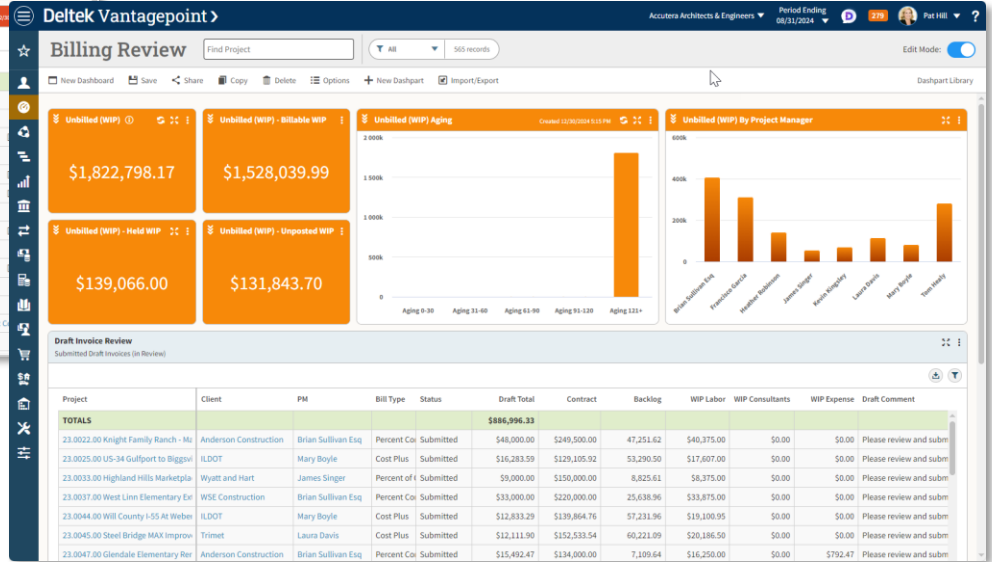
Deltek Vantagepoint >

Accutera Architects & Engineers ▾ Period Ending 08/31/2024 ▾ 279 Pat Hill ▾ ?

Billing Review

Find Project

All ▾ 565 records

Edit Mode:

New Dashboard Save Share Copy Delete Options New Dashpart Import/Export Dashpart Library

Unbilled (WIP)
$1,822,798.17

Unbilled (WIP) - Billable WIP
$1,528,039.99

Unbilled (WIP) - Held WIP
$139,066.00

Unbilled (WIP) - Unposted WIP
$131,843.70

Unbilled (WIP) Aging Created 12/30/2024 5:15 PM

2 000k
1 500k
1 000k
500k
0
Aging 0-30 Aging 31-60 Aging 61-90 Aging 91-120 Aging 121+

Unbilled (WIP) By Project Manager

600k
400k
200k
0
Brian Sullivan Esq Francisco Garcia Heather Robinson James Singer Kevin Kingsley Laura Davis Mary Boyle Tom Healy

Draft Invoice Review
Submitted Draft Invoices (in Review)

| Project | Client | PM | Bill Type | Status | Draft Total | Contract | Backlog | WIP Labor | WIP Consultants | WIP Expense | Draft Comment |
|---|---|---|---|---|---|---|---|---|---|---|---|
| TOTALS | | | | | $886,996.33 | | | | | | |
| 23.0022.00 Knight Family Ranch - Ma | Anderson Construction | Brian Sullivan Esq | Percent Co | Submitted | $48,000.00 | $249,500.00 | 47,251.62 | $40,375.00 | $0.00 | $0.00 | Please review and subm |
| 23.0025.00 US-34 Gulfport to Biggsvi | ILDOT | Mary Boyle | Cost Plus | Submitted | $16,283.59 | $129,105.92 | 53,290.50 | $17,607.00 | $0.00 | $0.00 | Please review and subm |
| 23.0033.00 Highland Hills Marketpla | Wyatt and Hart | James Singer | Percent of | Submitted | $9,000.00 | $150,000.00 | 8,825.61 | $8,375.00 | $0.00 | $0.00 | Please review and subm |
| 23.0037.00 West Linn Elementary Ext | WSE Construction | Brian Sullivan Esq | Percent Co | Submitted | $33,000.00 | $220,000.00 | 25,638.96 | $33,875.00 | $0.00 | $0.00 | Please review and subm |
| 23.0044.00 Will County I-55 At Weber | ILDOT | Mary Boyle | Cost Plus | Submitted | $12,833.29 | $139,864.76 | 57,231.96 | $19,100.95 | $0.00 | $0.00 | Please review and subm |
| 23.0045.00 Steel Bridge MAX Improv | Trimet | Laura Davis | Cost Plus | Submitted | $12,111.90 | $252,533.54 | 60,221.09 | $20,186.50 | $0.00 | $0.00 | Please review and subm |
| 23.0047.00 Glendale Elementary Re | Anderson Construction | Brian Sullivan Esq | Percent Co | Submitted | $15,492.47 | $134,000.00 | 7,109.64 | $16,250.00 | $0.00 | $792.47 | Please review and subm |